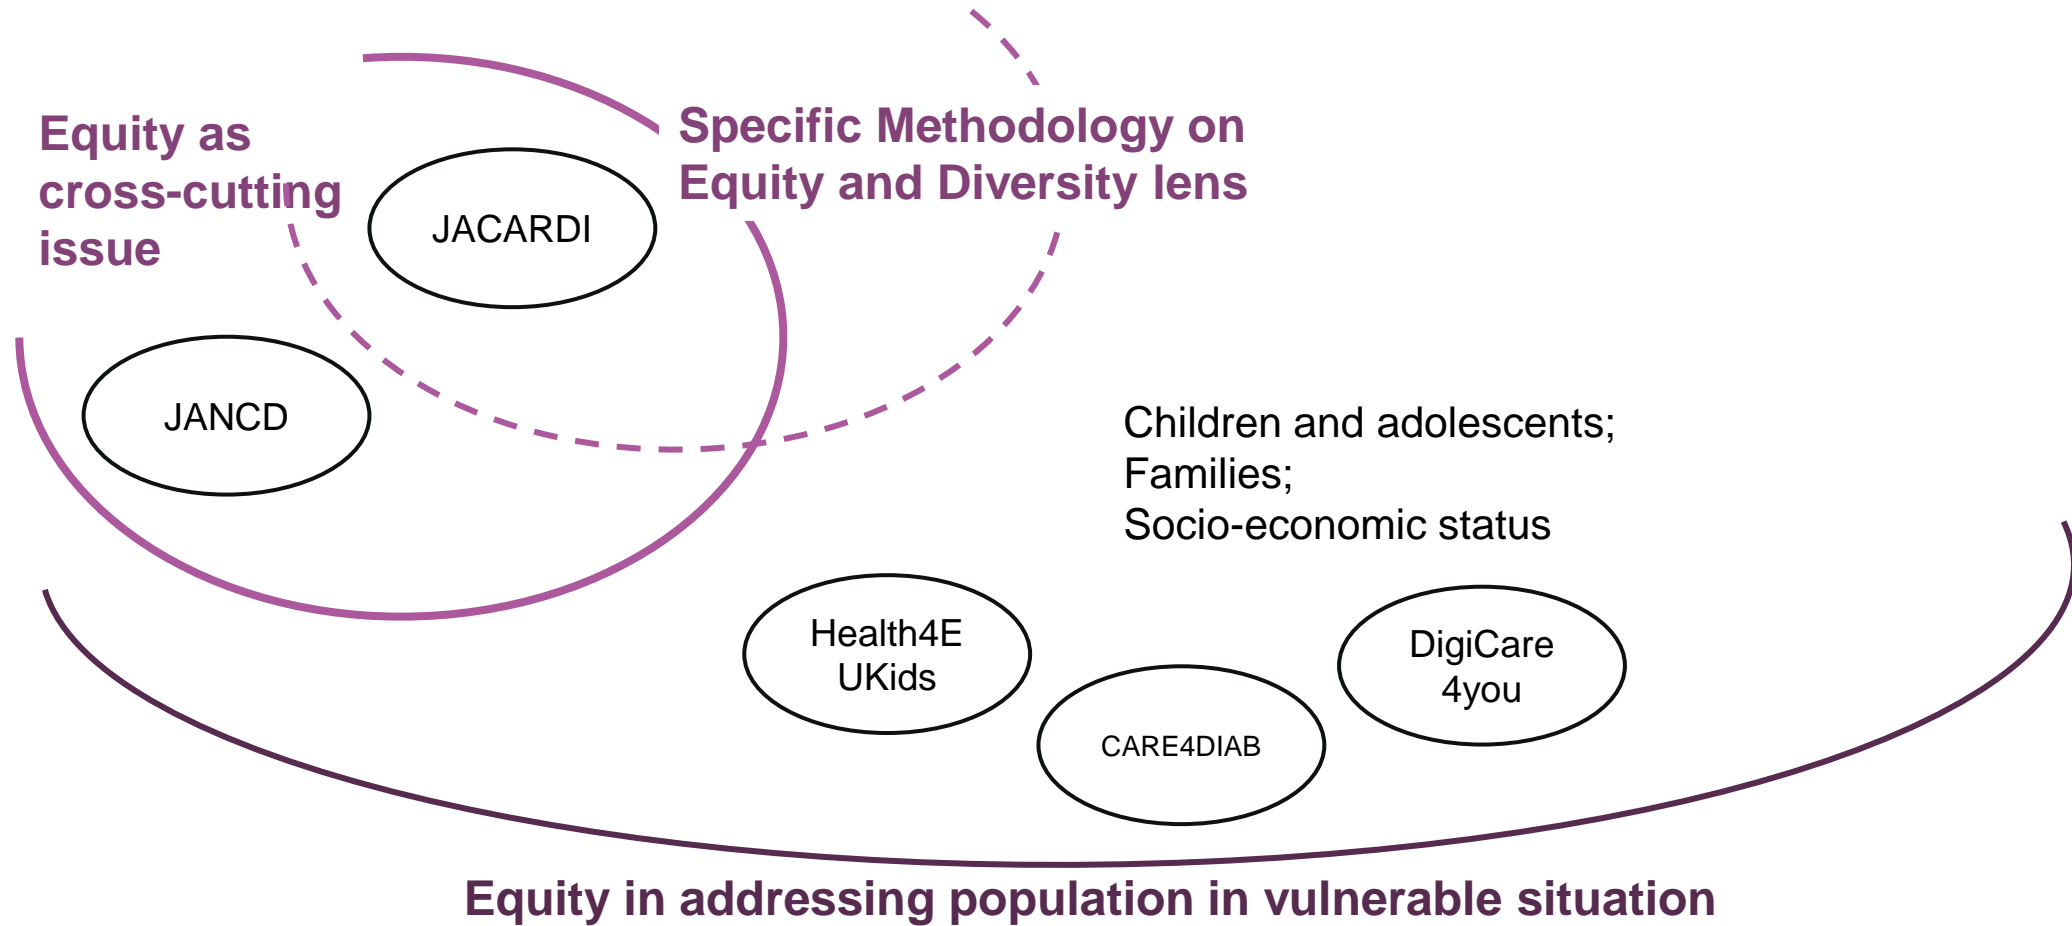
Equity as cross-cutting issue

Specific Methodology on Equity and Diversity lens

JACARDI

JANCD

Children and adolescents;
Families;
Socio-economic status

Health4E UKids

CARE4DIAB

DigiCare 4you

Equity in addressing population in vulnerable situation